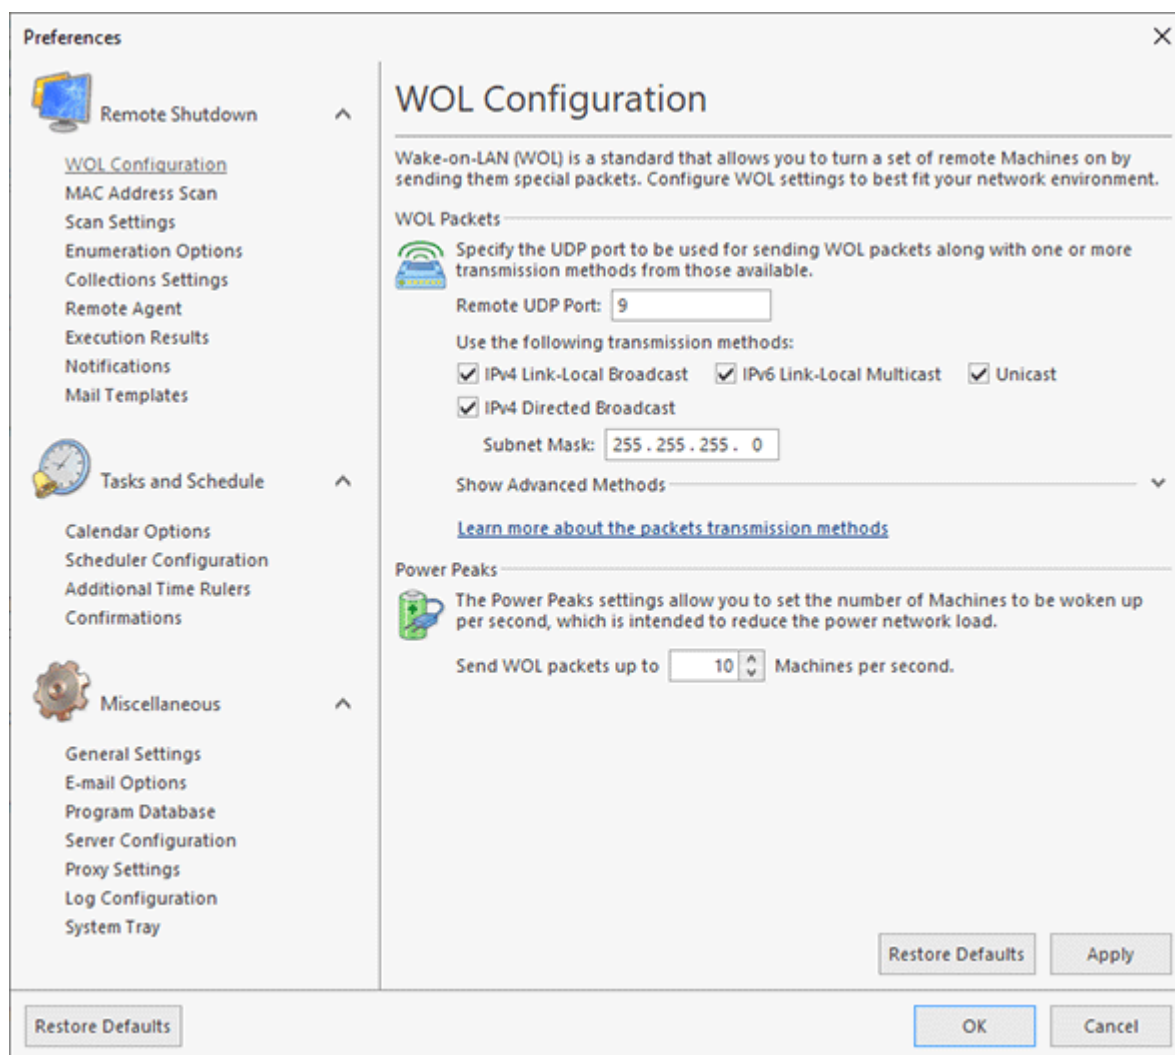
Preferences

Remote Shutdown

WOL Configuration
MAC Address Scan
Scan Settings
Enumeration Options
Collections Settings
Remote Agent
Execution Results
Notifications
Mail Templates

Tasks and Schedule

Calendar Options
Scheduler Configuration
Additional Time Rulers
Confirmations

Miscellaneous

General Settings
E-mail Options
Program Database
Server Configuration
Proxy Settings
Log Configuration
System Tray

WOL Configuration

Wake-on-LAN (WOL) is a standard that allows you to turn a set of remote Machines on by sending them special packets. Configure WOL settings to best fit your network environment.

WOL Packets

Specify the UDP port to be used for sending WOL packets along with one or more transmission methods from those available.

Remote UDP Port: 9

Use the following transmission methods:

IPv4 Link-Local Broadcast IPv6 Link-Local Multicast Unicast

IPv4 Directed Broadcast

Subnet Mask: 255 . 255 . 255 . 0

Show Advanced Methods

Learn more about the packets transmission methods

Power Peaks

The Power Peaks settings allow you to set the number of Machines to be woken up per second, which is intended to reduce the power network load.

Send WOL packets up to 10 Machines per second.

Restore Defaults Apply

Restore Defaults OK Cancel